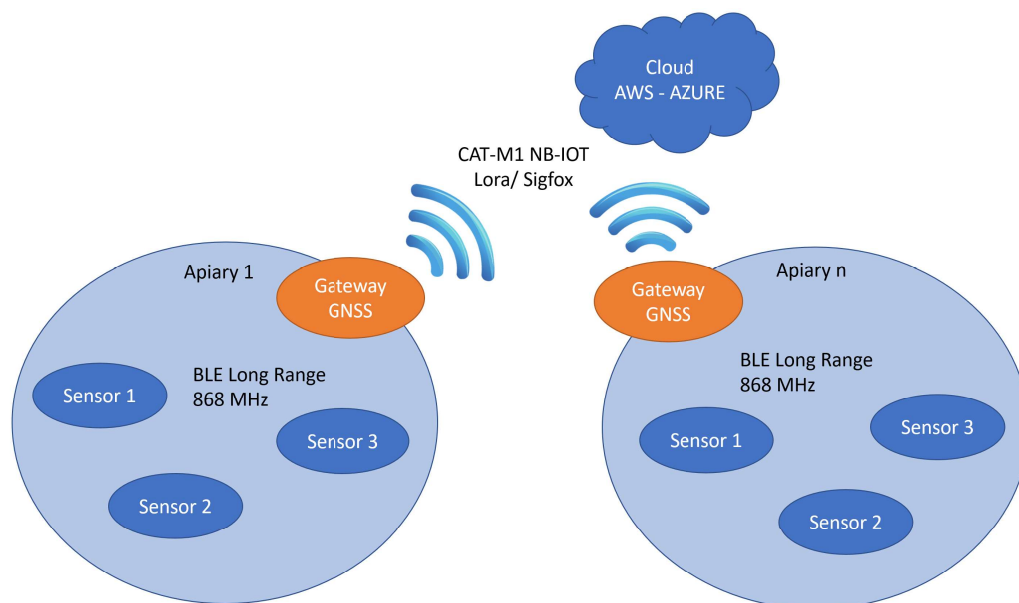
Cloud
AWS - AZURE

CAT-M1 NB-IOT
Lora/ Sigfox

Apiary 1

Gateway
GNSS

BLE Long Range
868 MHz

Sensor 1

Sensor 3

Sensor 2

Apiary n

Gateway
GNSS

BLE Long Range
868 MHz

Sensor 1

Sensor 3

Sensor 2